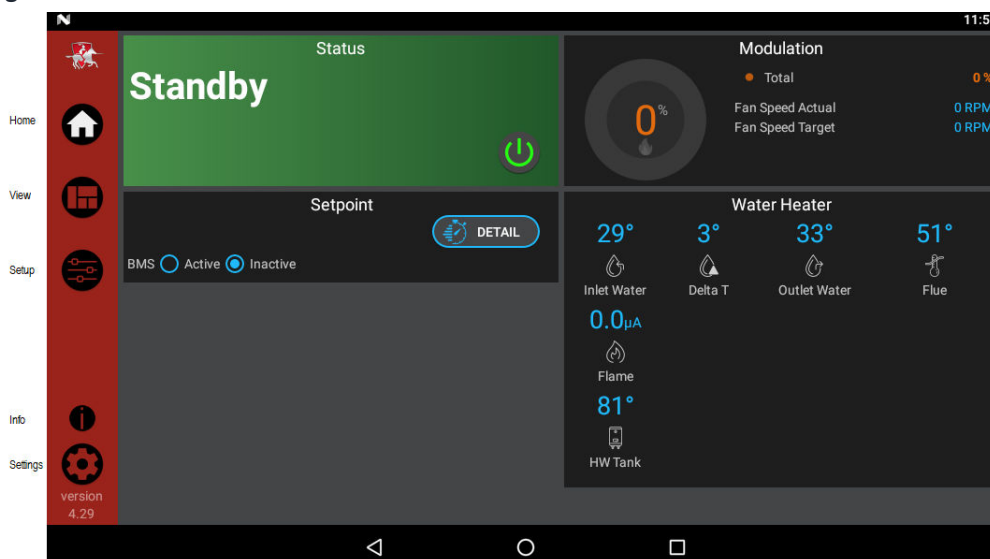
11:5

Home

View

Setup

Info

Settings

version 4.29

Status

Standby

Modulation

0%

Total 0 %

Fan Speed Actual 0 RPM

Fan Speed Target 0 RPM

Setpoint

DETAIL

BMS Active Inactive

Water Heater

29°
Inlet Water

3°
Delta T

33°
Outlet Water

51°
Flue

0.0μA
Flame

81°
HW Tank